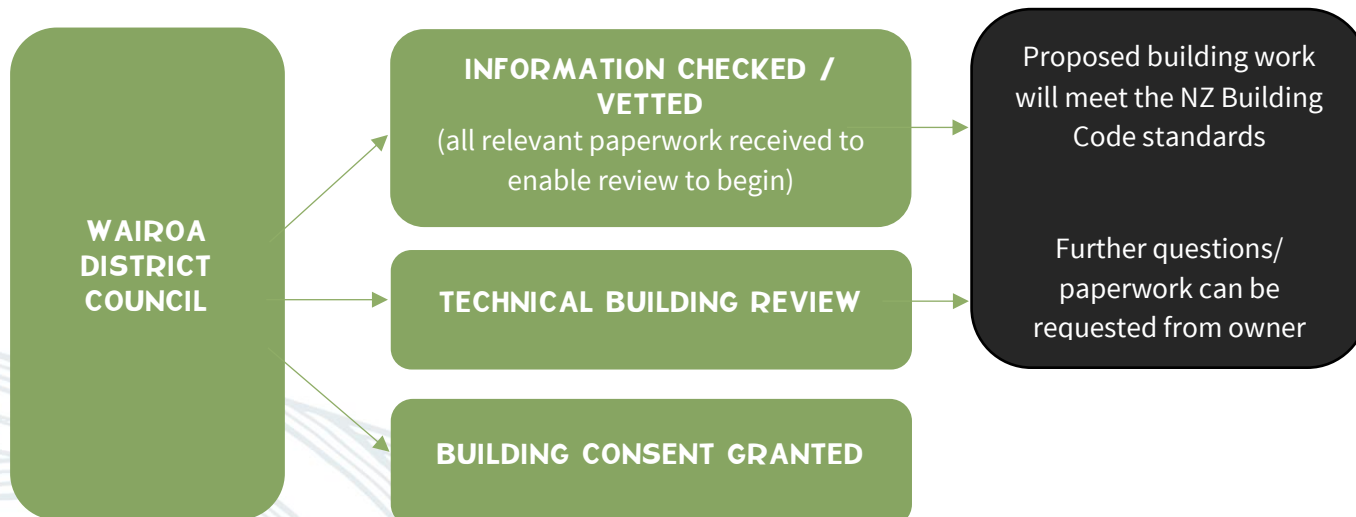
WAIROA DISTRICT COUNCIL

INFORMATION CHECKED / VETTED
(all relevant paperwork received to enable review to begin)

TECHNICAL BUILDING REVIEW

BUILDING CONSENT GRANTED

Proposed building work will meet the NZ Building Code standards

Further questions/ paperwork can be requested from owner